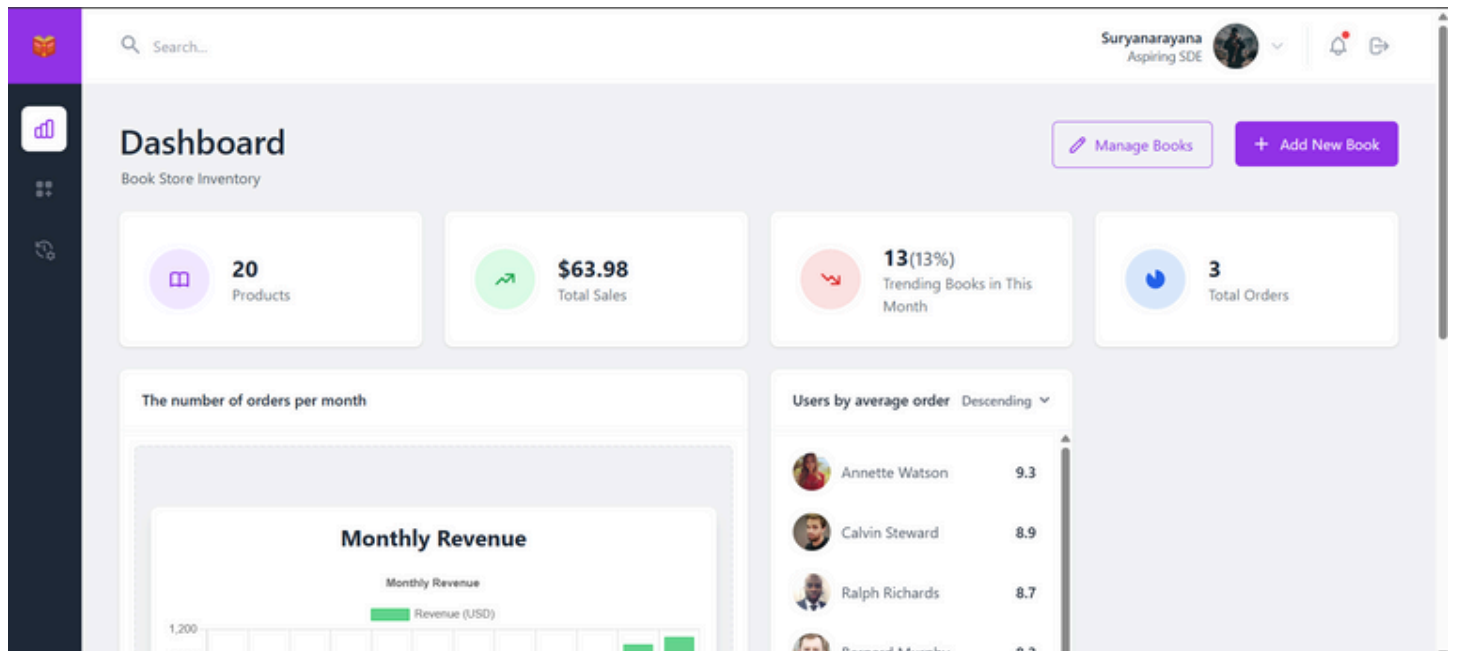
Search...

Suryanarayana
Aspiring SDE

Dashboard
Book Store Inventory

Manage Books
+ Add New Book

20
Products

$63.98
Total Sales

13(13%)
Trending Books in This Month

3
Total Orders

The number of orders per month

Monthly Revenue

Monthly Revenue

Revenue (USD)

1,200

Users by average order Descending

Annette Watson 9.3

Calvin Steward 8.9

Ralph Richards 8.7

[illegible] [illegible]